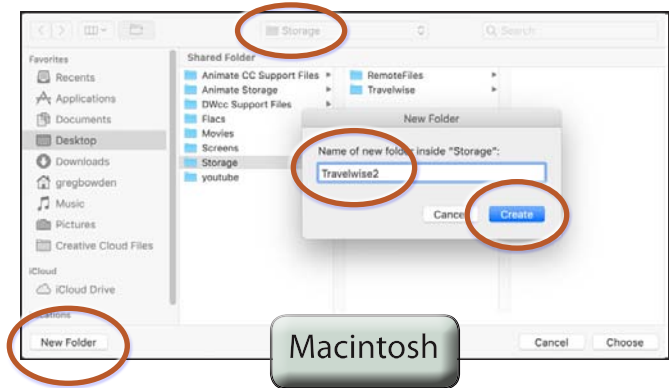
Storage

Search

Favorites
Recents
Applications
Documents
Desktop
Downloads
gregbowden
Music
Pictures
Creative Cloud Files

iCloud
iCloud Drive

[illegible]

Shared Folder
Animate CC Support Files
Animate Storage
DWcc Support Files
Flacs
Movies
Screens
Storage
youtube

RemoteFiles
Travelwise

New Folder
Name of new folder inside "Storage":
Travelwise2
Cancel
Create

New Folder

Macintosh

Cancel
Choose